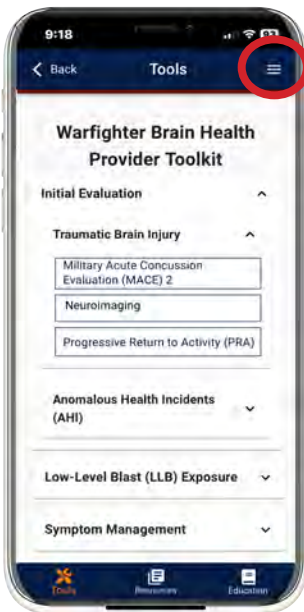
9:18

Back

Tools

Warfighter Brain Health Provider Toolkit

Initial Evaluation

Traumatic Brain Injury

Military Acute Concussion Evaluation (MACE) 2

Neuroimaging

Progressive Return to Activity (PRA)

Anomalous Health Incidents (AHI)

Low-Level Blast (LLB) Exposure

Symptom Management

Tools

Resources

Education